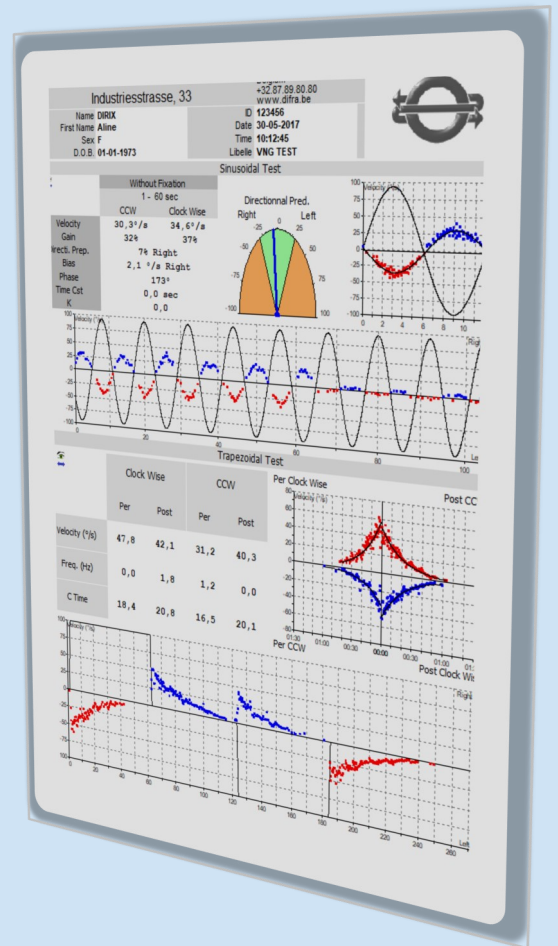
Industriesstrasse, 33

Belgium
+32.87.89.80.80
www.difra.be

Name DIRIX
First Name Aline
Sex F
D.O.B. 01-01-1973

ID 123456
Date 30-05-2017
Time 10:12:45
Libelle VNG TEST

Sinusoidal Test

Without Fixation
1 - 60 sec

| | CCW | Clock Wise |
|---|---|---|
| Velocity | 30,3°/s | 34,6°/s |
| Gain | 32% | 37% |
| Irecti. Prep. | 7% Right | |
| Bias | 2,1 °/s Right | |
| Phase | 173° | |
| Time Cst | 0,0 sec | |
| K | 0,0 | |

Directionnal Pred.
Right Left
-25 0 25
-50 50
-75 75
-100 100

Velocity
100 75 50 25 0 -25 -50 -75 -100
0 2 4 6 8 10

100 75 50 25 0 -25 -50 -75 -100
20 40 60 80 100
Righ
Lef

Trapezoidal Test

| | Clock Wise | | CCW | |
|---|---|---|---|---|
| | Per | Post | Per | Post |
| Velocity (°/s) | 47,8 | 42,1 | 31,2 | 40,3 |
| Freq. (Hz) | 0,0 | 1,8 | 1,2 | 0,0 |
| C Time | 18,4 | 20,8 | 16,5 | 20,1 |

Per Clock Wise
Post CC
Velocity (°/s)
80 60 40 20 0 -20 -40 -60 -80 -100
01:30 01:00 00:30 00:00 00:30 01:00 01:
Per CCW
Post Clock Wi

Velocity (°/s)
100 75 50 25 0 -25 -50 -75 -100
0 20 40 60 80 100 120 140 160 180 200 220 240 260
Right
Left